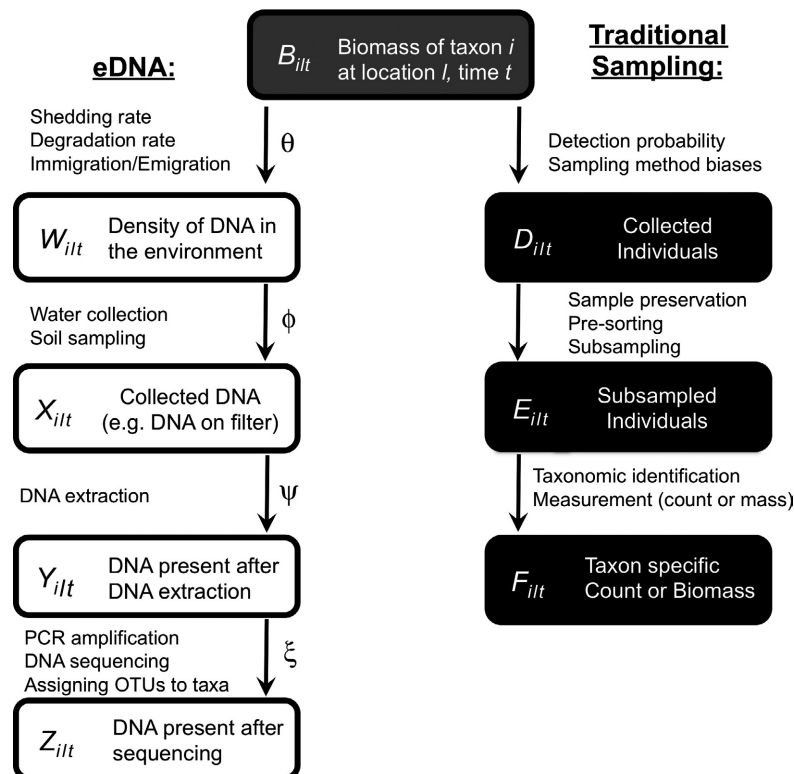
$B_{ilt}$ Biomass of taxon $i$ at location $l$, time $t$

eDNA:

Traditional Sampling:

Shedding rate
Degradation rate
Immigration/Emigration

$\theta$

Detection probability
Sampling method biases

$W_{ilt}$ Density of DNA in the environment

$D_{ilt}$ Collected Individuals

Water collection
Soil sampling

$\phi$

Sample preservation
Pre-sorting
Subsampling

$X_{ilt}$ Collected DNA (e.g. DNA on filter)

$E_{ilt}$ Subsampled Individuals

DNA extraction

$\psi$

Taxonomic identification
Measurement (count or mass)

$Y_{ilt}$ DNA present after DNA extraction

$F_{ilt}$ Taxon specific Count or Biomass

PCR amplification
DNA sequencing
Assigning OTUs to taxa

$\xi$

$Z_{ilt}$ DNA present after sequencing